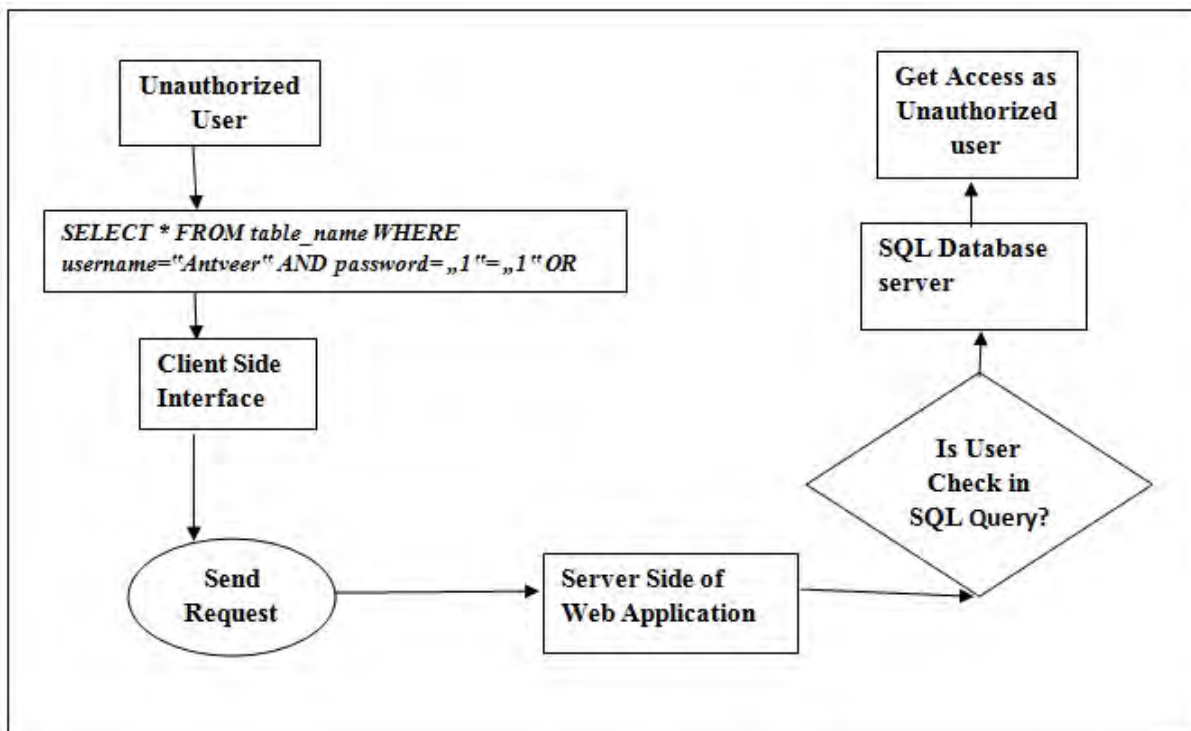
Unauthorized User

SELECT * FROM table_name WHERE username="Antveer" AND password= „1"= „1" OR

Client Side Interface

Send Request

Server Side of Web Application

Is User Check in SQL Query?

SQL Database server

Get Access as Unauthorized user